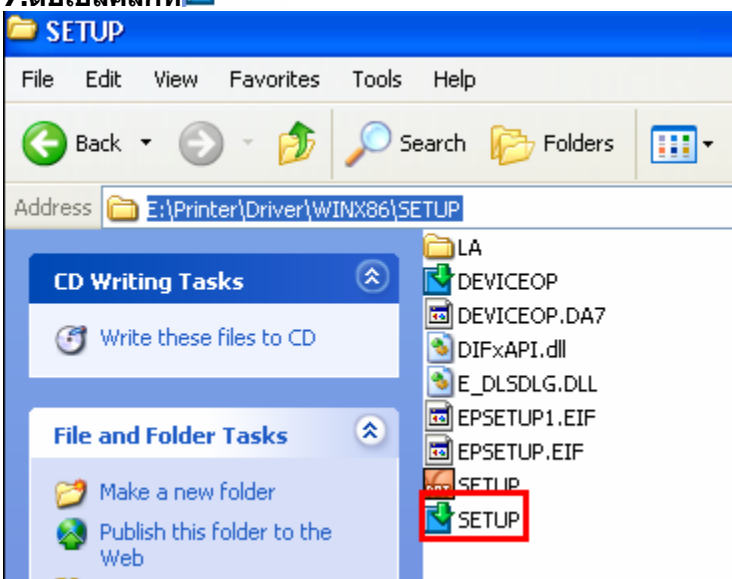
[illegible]

SETUP

File Edit View Favorites Tools Help

Back Search Folders

Address E:\Printer\Driver\WINX86\SETUP

CD Writing Tasks

Write these files to CD

File and Folder Tasks

Make a new folder

Publish this folder to the Web

LA
DEVICEOP
DEVICEOP.DA7
DIFxAPI.dll
E_DLSDLG.DLL
EPSETUP1.EIF
EPSETUP.EIF
SETUP
SETUP